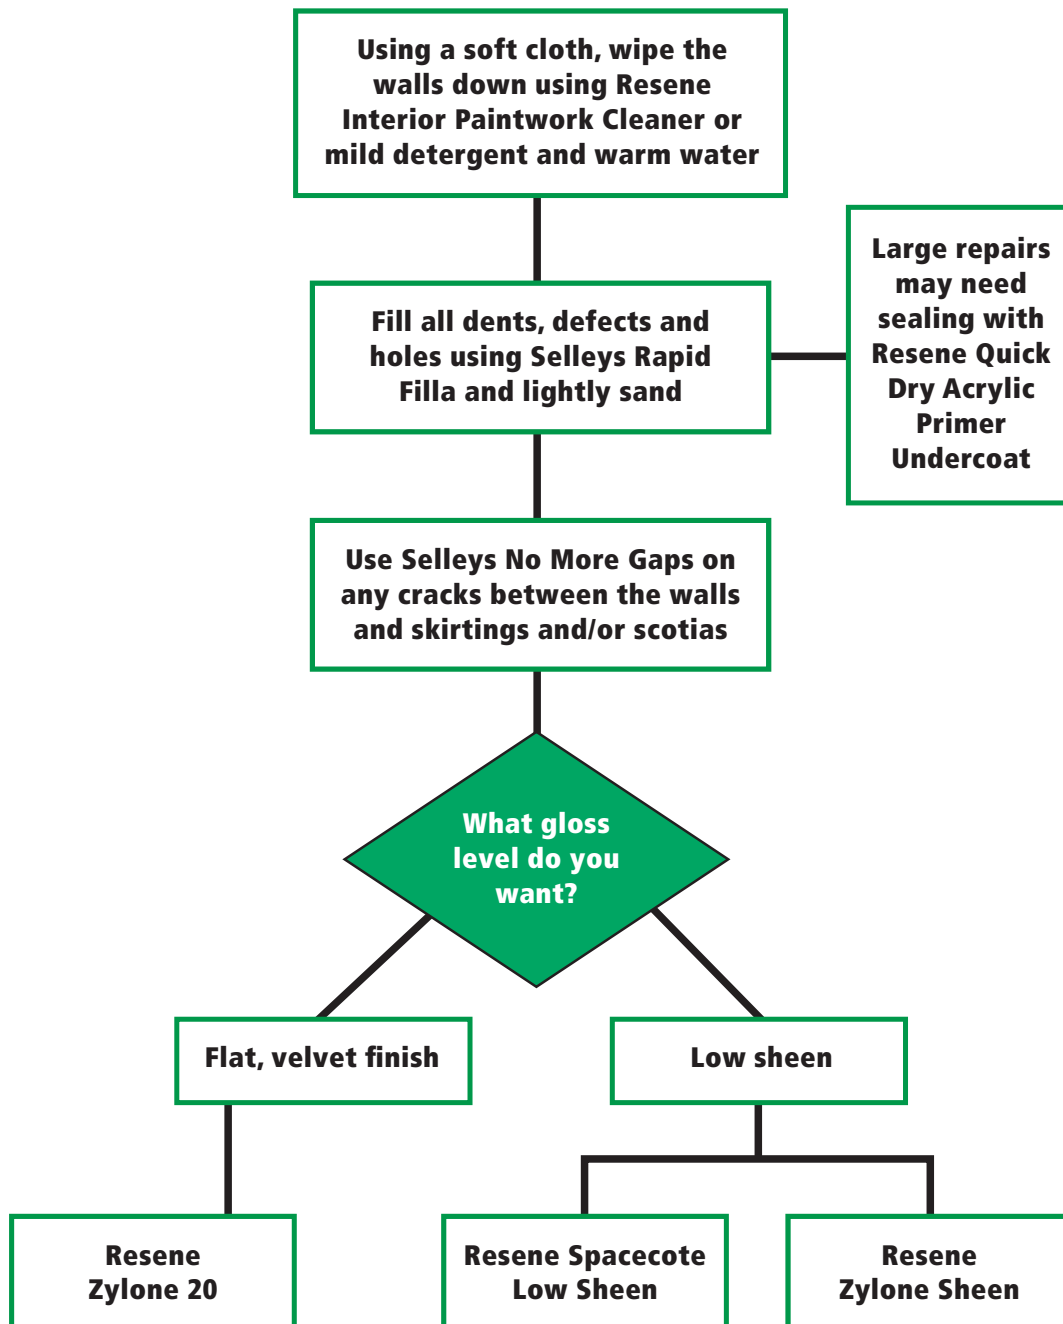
Using a soft cloth, wipe the walls down using Resene Interior Paintwork Cleaner or mild detergent and warm water

Fill all dents, defects and holes using Selleys Rapid Filla and lightly sand

Large repairs may need sealing with Resene Quick Dry Acrylic Primer Undercoat

Use Selleys No More Gaps on any cracks between the walls and skirtings and/or scotias

What gloss level do you want?

Flat, velvet finish

Low sheen

Resene Zylone 20

Resene Spacecote Low Sheen

Resene Zylone Sheen